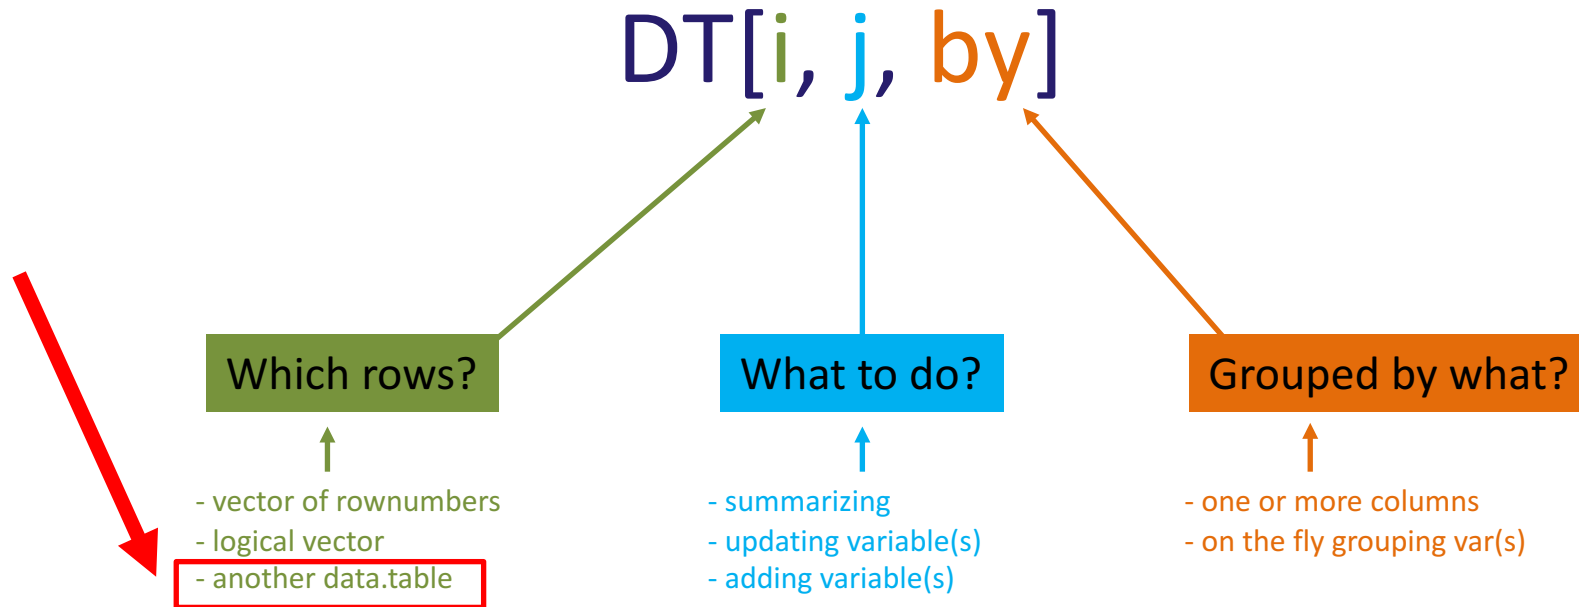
DT[i, j, by]

Which rows?

- vector of rownumbers
- logical vector
- another data.table

What to do?

- summarizing
- updating variable(s)
- adding variable(s)

Grouped by what?

- one or more columns
- on the fly grouping var(s)